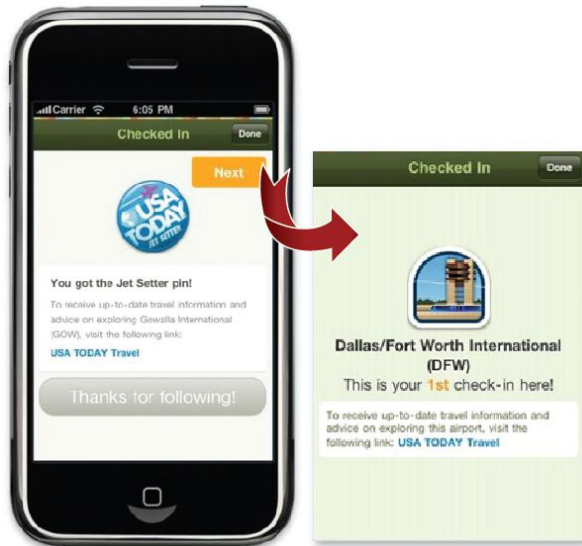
Carrier 6:05 PM

Checked In

Done

Next

USA TODAY JET SETTER

You got the Jet Setter pin!

To receive up-to-date travel information and advice on exploring Gowalla International (GOW), visit the following link:

USA TODAY Travel

Thanks for following!

Checked In

Done

Dallas/Fort Worth International (DFW)

This is your 1st check-in here!

To receive up-to-date travel information and advice on exploring this airport, visit the following link: USA TODAY Travel